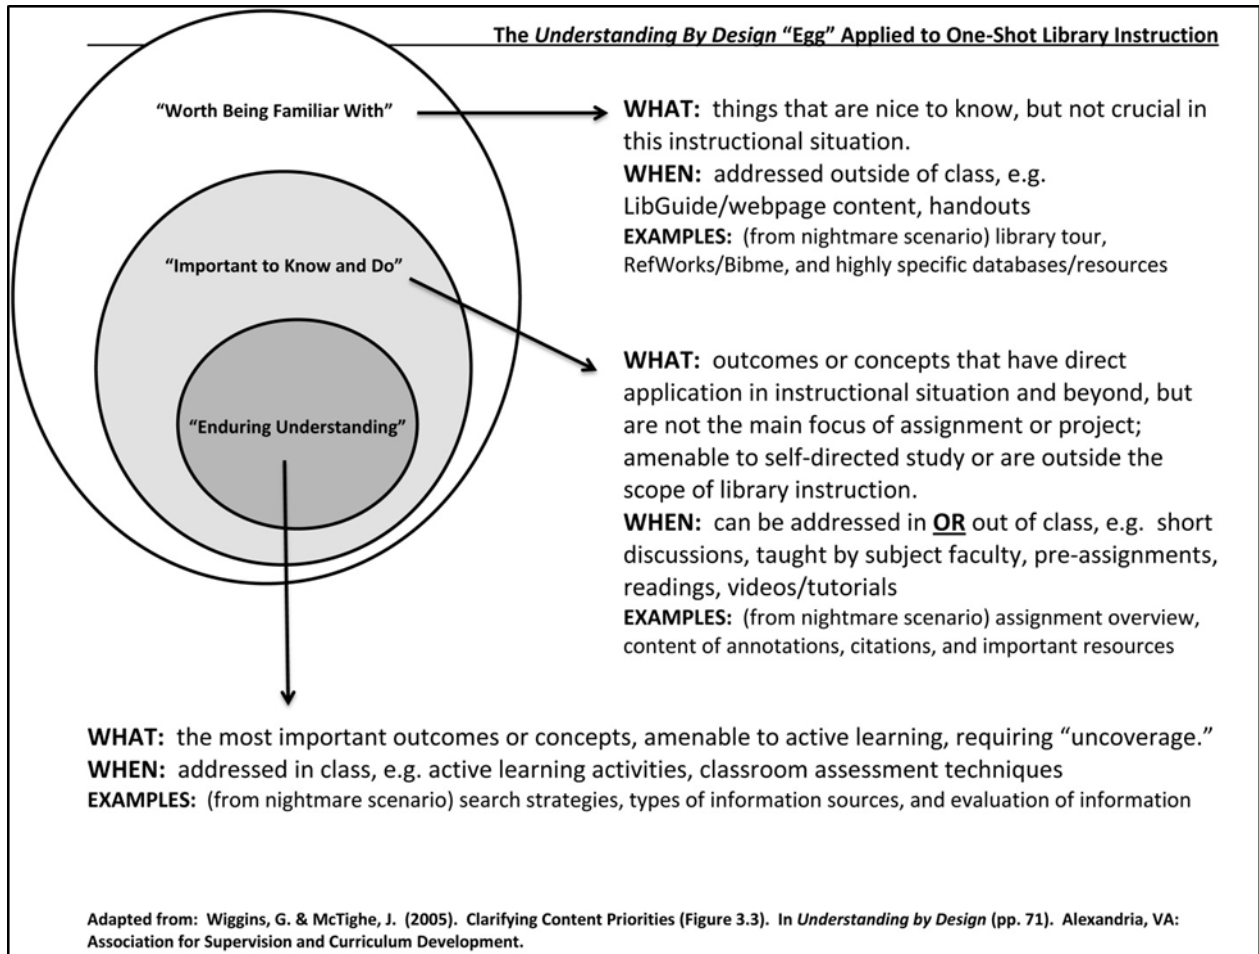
The Understanding By Design "Egg" Applied to One-Shot Library Instruction

"Worth Being Familiar With"

WHAT: things that are nice to know, but not crucial in this instructional situation.
WHEN: addressed outside of class, e.g. LibGuide/webpage content, handouts
EXAMPLES: (from nightmare scenario) library tour, RefWorks/Bibme, and highly specific databases/resources

"Important to Know and Do"

WHAT: outcomes or concepts that have direct application in instructional situation and beyond, but are not the main focus of assignment or project; amenable to self-directed study or are outside the scope of library instruction.
WHEN: can be addressed in OR out of class, e.g. short discussions, taught by subject faculty, pre-assignments, readings, videos/tutorials
EXAMPLES: (from nightmare scenario) assignment overview, content of annotations, citations, and important resources

"Enduring Understanding"

WHAT: the most important outcomes or concepts, amenable to active learning, requiring "uncoverage."
WHEN: addressed in class, e.g. active learning activities, classroom assessment techniques
EXAMPLES: (from nightmare scenario) search strategies, types of information sources, and evaluation of information

Adapted from: Wiggins, G. & McTighe, J. (2005). Clarifying Content Priorities (Figure 3.3). In Understanding by Design (pp. 71). Alexandria, VA: Association for Supervision and Curriculum Development.